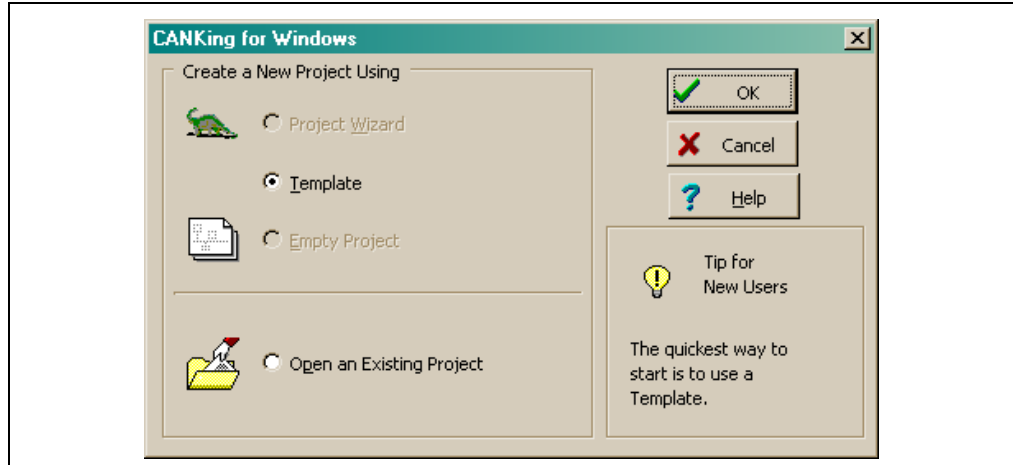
CANKing for Windows

Create a New Project Using

Project Wizard

Template

Empty Project

Open an Existing Project

OK

Cancel

Help

Tip for New Users

The quickest way to start is to use a Template.